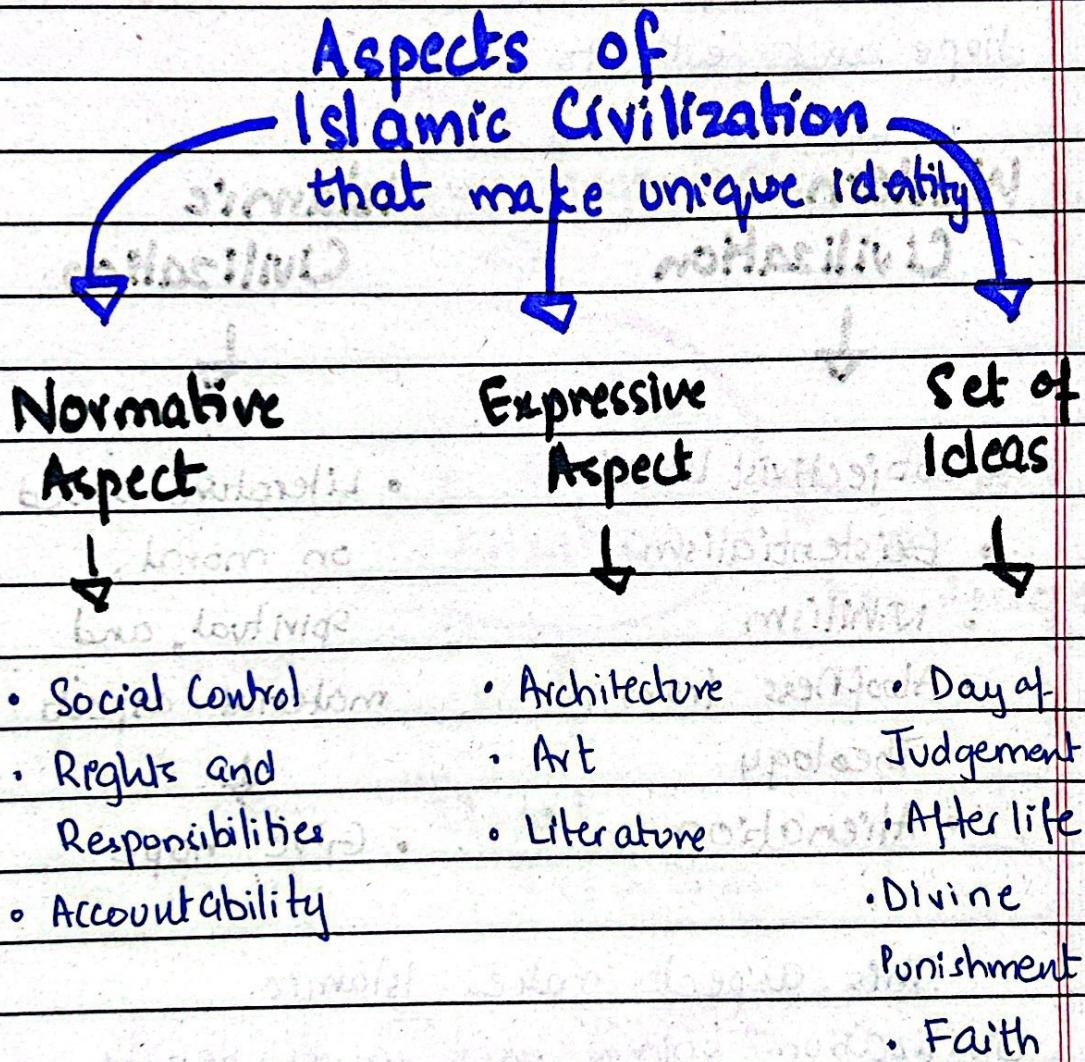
Aspects of Islamic Civilization that make unique identity

Normative Aspect

- Social Control
- Rights and Responsibilities
- Accountability

Expressive Aspect

- Architecture
- Art
- Literature

Set of Ideas

- Day of Judgement
- After life
- Divine Punishment
- Faith